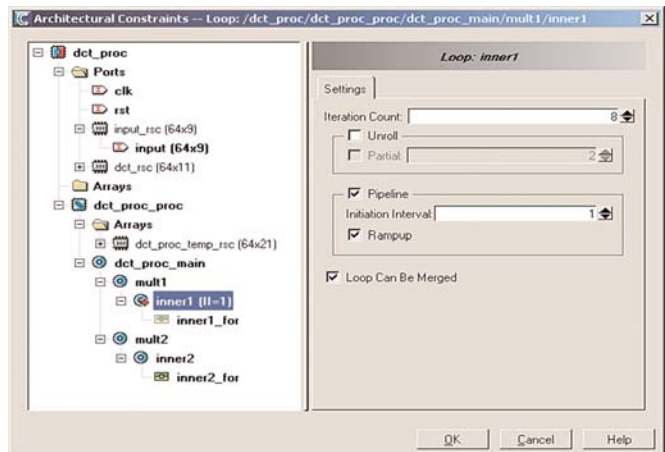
Architectural Constraints -- Loop: /dct_proc/dct_proc_proc/dct_proc_main/mult1/inner1

dct_proc
Ports
clk
rst
input_rsc (64x9)
input (64x9)
dct_rsc (64x11)
Arrays
dct_proc_proc
Arrays
dct_proc_temp_rsc (64x21)
dct_proc_main
mult1
inner1 (II=1)
inner1_for
mult2
inner2
inner2_for

Loop: inner1

Settings

Iteration Count: 8
Unroll
Partial: 2
Pipeline
Initiation Interval: 1
Rampup
Loop Can Be Merged

OK
Cancel
Help